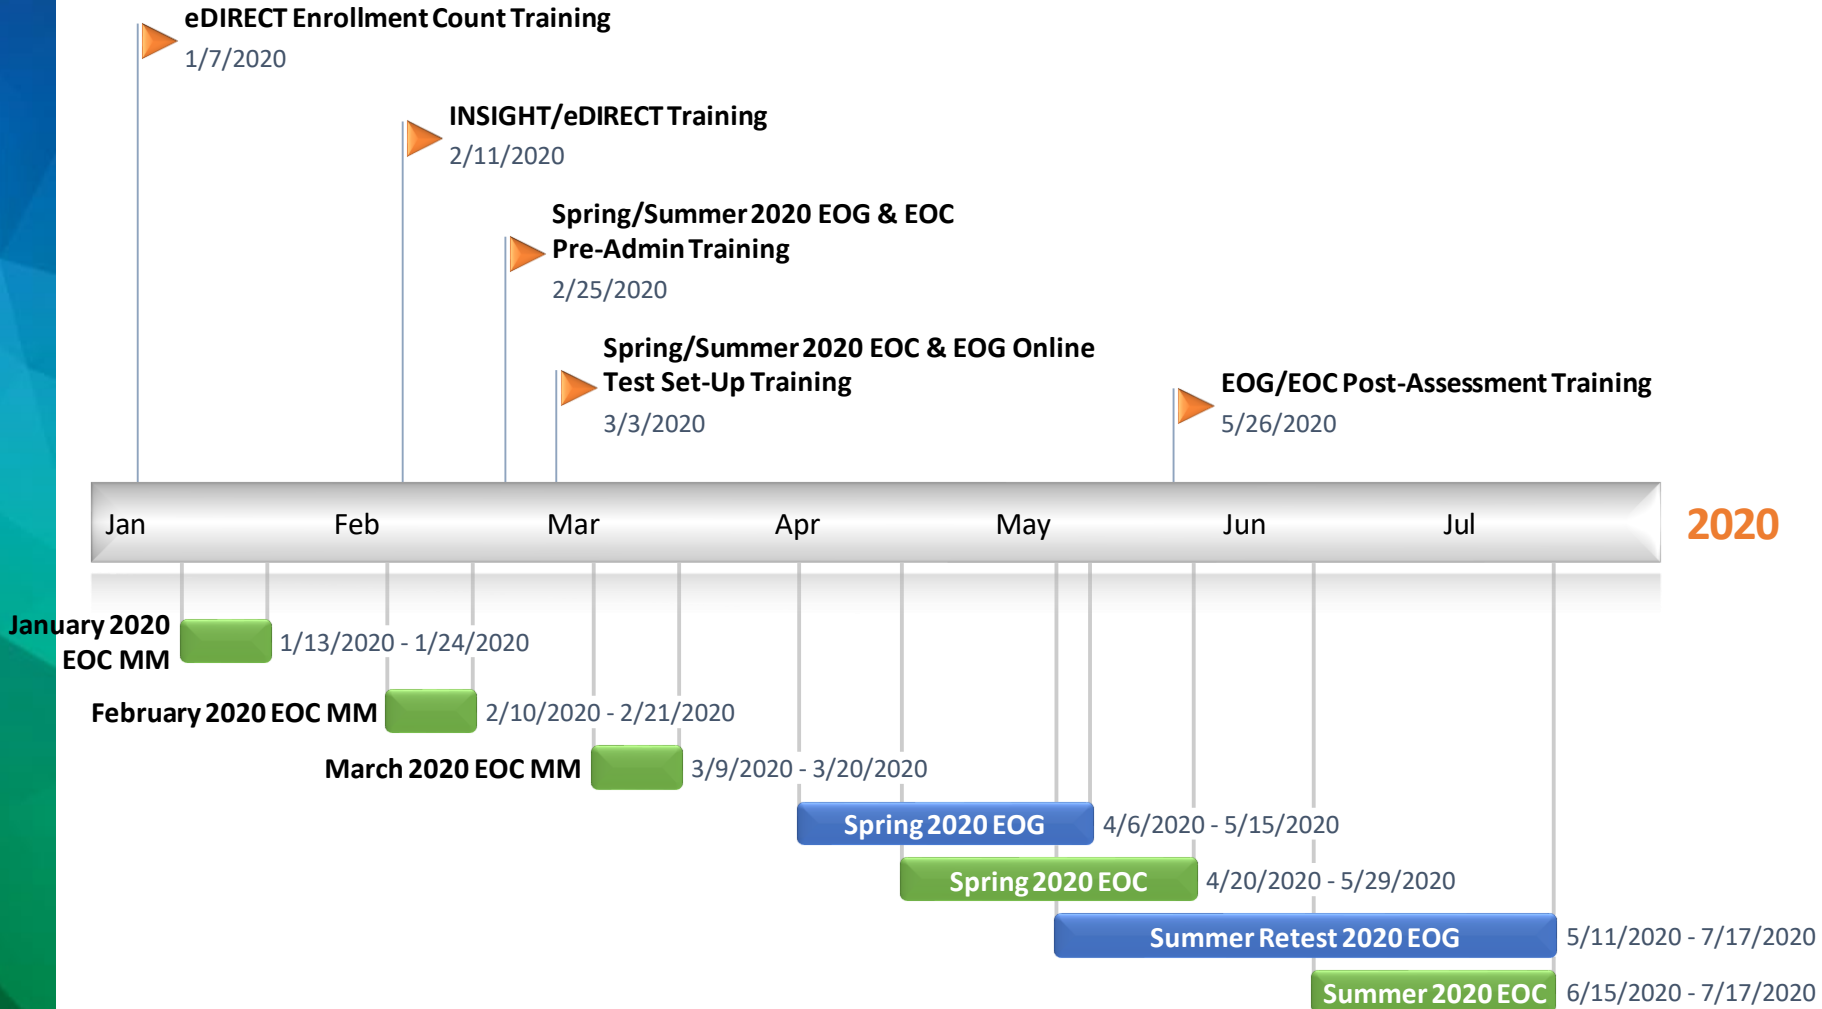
eDIRECT Enrollment Count Training
1/7/2020

INSIGHT/eDIRECT Training
2/11/2020

Spring/Summer 2020 EOG & EOC Pre-Admin Training
2/25/2020

Spring/Summer 2020 EOC & EOG Online Test Set-Up Training
3/3/2020

EOG/EOC Post-Assessment Training
5/26/2020

Jan Feb Mar Apr May Jun Jul 2020

January 2020 EOC MM 1/13/2020 - 1/24/2020

February 2020 EOC MM 2/10/2020 - 2/21/2020

March 2020 EOC MM 3/9/2020 - 3/20/2020

Spring 2020 EOG 4/6/2020 - 5/15/2020

Spring 2020 EOC 4/20/2020 - 5/29/2020

Summer Retest 2020 EOG 5/11/2020 - 7/17/2020

Summer 2020 EOC 6/15/2020 - 7/17/2020